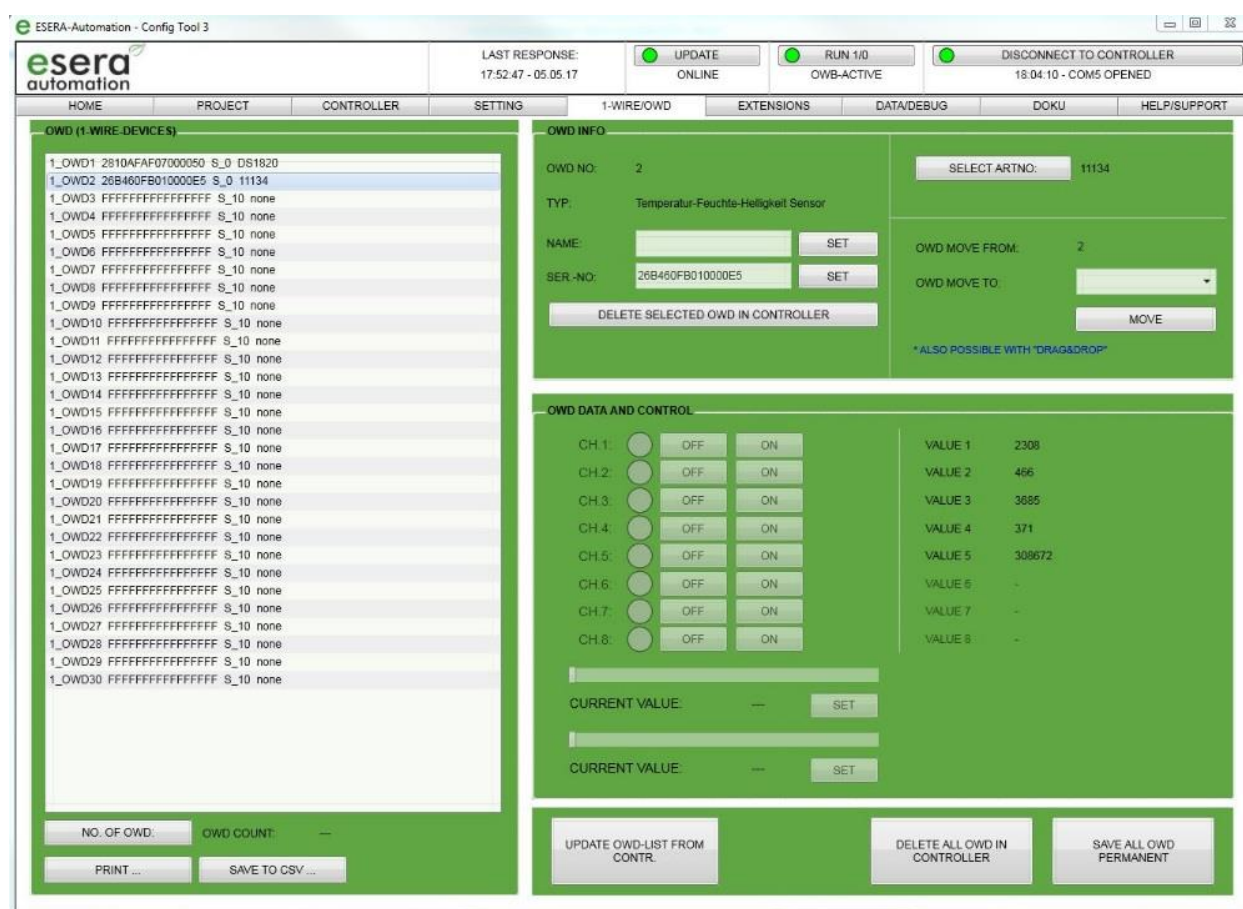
ESERA-Automation - Config Tool 3

esera automation

LAST RESPONSE:
17:52:47 - 05.05.17

UPDATE
ONLINE

RUN 1/0
OWB-ACTIVE

DISCONNECT TO CONTROLLER
18:04:10 - COM5 OPENED

HOME | PROJECT | CONTROLLER | SETTING | 1-WIRE/OWD | EXTENSIONS | DATA/DEBUG | DOKU | HELP/SUPPORT

OWD (1-WIRE-DEVICES)

1_OWD1 2810AFAF07000050 S_0 DS1820
1_OWD2 26B460FB010000E5 S_0 11134
1_OWD3 FFFFFFFFFFFFFFFF S_10 none
1_OWD4 FFFFFFFFFFFFFFFF S_10 none
1_OWD5 FFFFFFFFFFFFFFFF S_10 none
1_OWD6 FFFFFFFFFFFFFFFF S_10 none
1_OWD7 FFFFFFFFFFFFFFFF S_10 none
1_OWD8 FFFFFFFFFFFFFFFF S_10 none
1_OWD9 FFFFFFFFFFFFFFFF S_10 none
1_OWD10 FFFFFFFFFFFFFFFF S_10 none
1_OWD11 FFFFFFFFFFFFFFFF S_10 none
1_OWD12 FFFFFFFFFFFFFFFF S_10 none
1_OWD13 FFFFFFFFFFFFFFFF S_10 none
1_OWD14 FFFFFFFFFFFFFFFF S_10 none
1_OWD15 FFFFFFFFFFFFFFFF S_10 none
1_OWD16 FFFFFFFFFFFFFFFF S_10 none
1_OWD17 FFFFFFFFFFFFFFFF S_10 none
1_OWD18 FFFFFFFFFFFFFFFF S_10 none
1_OWD19 FFFFFFFFFFFFFFFF S_10 none
1_OWD20 FFFFFFFFFFFFFFFF S_10 none
1_OWD21 FFFFFFFFFFFFFFFF S_10 none
1_OWD22 FFFFFFFFFFFFFFFF S_10 none
1_OWD23 FFFFFFFFFFFFFFFF S_10 none
1_OWD24 FFFFFFFFFFFFFFFF S_10 none
1_OWD25 FFFFFFFFFFFFFFFF S_10 none
1_OWD26 FFFFFFFFFFFFFFFF S_10 none
1_OWD27 FFFFFFFFFFFFFFFF S_10 none
1_OWD28 FFFFFFFFFFFFFFFF S_10 none
1_OWD29 FFFFFFFFFFFFFFFF S_10 none
1_OWD30 FFFFFFFFFFFFFFFF S_10 none

NO. OF OWD. | OWD COUNT: ---
PRINT ... | SAVE TO CSV ...

OWD INFO

OWD NO: 2
TYP: Temperatur-Feuchte-Helligkeit Sensor
NAME: SET
SER.-NO: 26B460FB010000E5 SET
DELETE SELECTED OWD IN CONTROLLER

SELECT ARTNO: 11134
OWD MOVE FROM: 2
OWD MOVE TO:
MOVE
* ALSO POSSIBLE WITH "DRAG&DROP"

OWD DATA AND CONTROL

CH.1: OFF ON
CH.2: OFF ON
CH.3: OFF ON
CH.4: OFF ON
CH.5: OFF ON
CH.6: OFF ON
CH.7: OFF ON
CH.8: OFF ON

VALUE 1 2308
VALUE 2 466
VALUE 3 3685
VALUE 4 371
VALUE 5 308672
VALUE 6 -
VALUE 7 -
VALUE 8 -

CURRENT VALUE: --- SET
CURRENT VALUE: --- SET

UPDATE OWD-LIST FROM CONTR.
DELETE ALL OWD IN CONTROLLER
SAVE ALL OWD PERMANENT